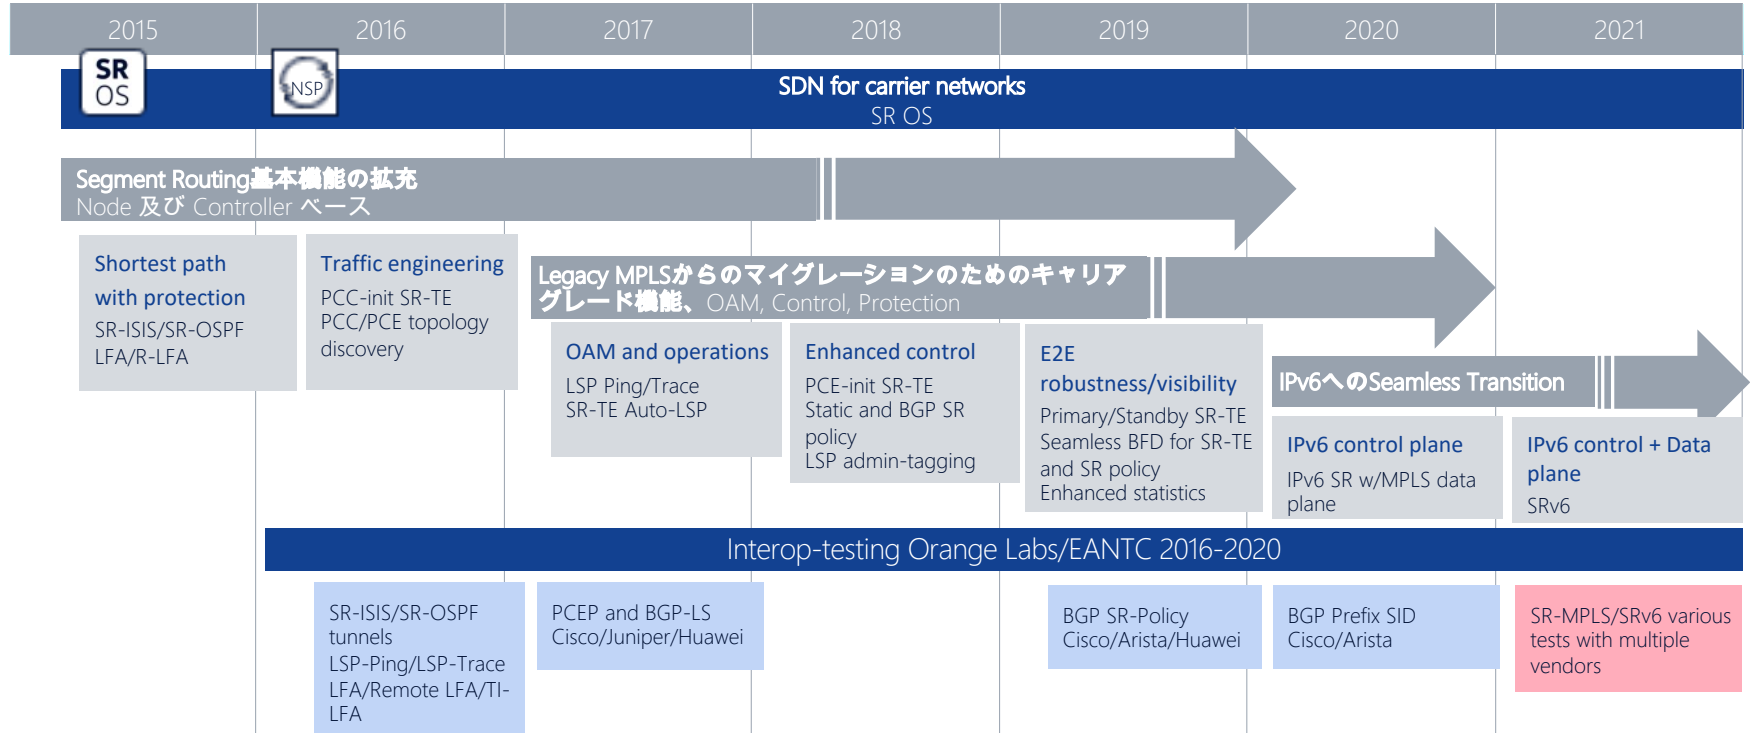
2015 2016 2017 2018 2019 2020 2021

SR OS

NSP

SDN for carrier networks
SR OS

Segment Routing基本機能の拡充
Node 及び Controller ベース

Shortest path with protection
SR-ISIS/SR-OSPF
LFA/R-LFA

Traffic engineering
PCC-init SR-TE
PCC/PCE topology discovery

Legacy MPLSからのマイグレーションのためのキャリアグレード機能、OAM, Control, Protection

OAM and operations
LSP Ping/Trace
SR-TE Auto-LSP

Enhanced control
PCE-init SR-TE
Static and BGP SR policy
LSP admin-tagging

E2E robustness/visibility
Primary/Standby SR-TE
Seamless BFD for SR-TE and SR policy
Enhanced statistics

IPv6へのSeamless Transition

IPv6 control plane
IPv6 SR w/MPLS data plane

IPv6 control + Data plane
SRv6

Interop-testing Orange Labs/EANTC 2016-2020

SR-ISIS/SR-OSPF tunnels
LSP-Ping/LSP-Trace
LFA/Remote LFA/TI-LFA

PCEP and BGP-LS
Cisco/Juniper/Huawei

BGP SR-Policy
Cisco/Arista/Huawei

BGP Prefix SID
Cisco/Arista

SR-MPLS/SRv6 various tests with multiple vendors